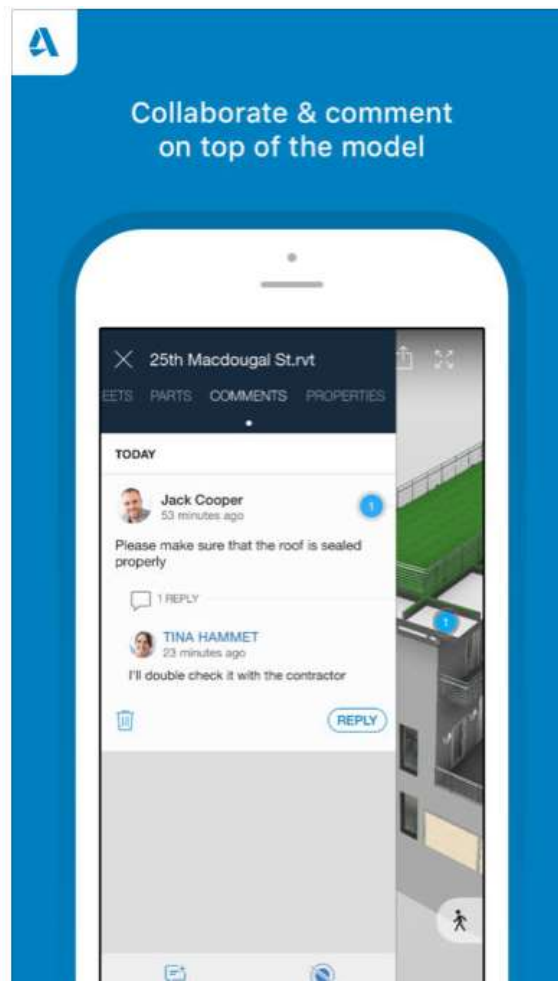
Collaborate & comment on top of the model

25th Macdougal St.rvt

EETS PARTS COMMENTS PROPERTIES

TODAY

Jack Cooper
53 minutes ago

1

Please make sure that the roof is sealed properly

1 REPLY

TINA HAMMET
23 minutes ago

I'll double check it with the contractor

REPLY

1